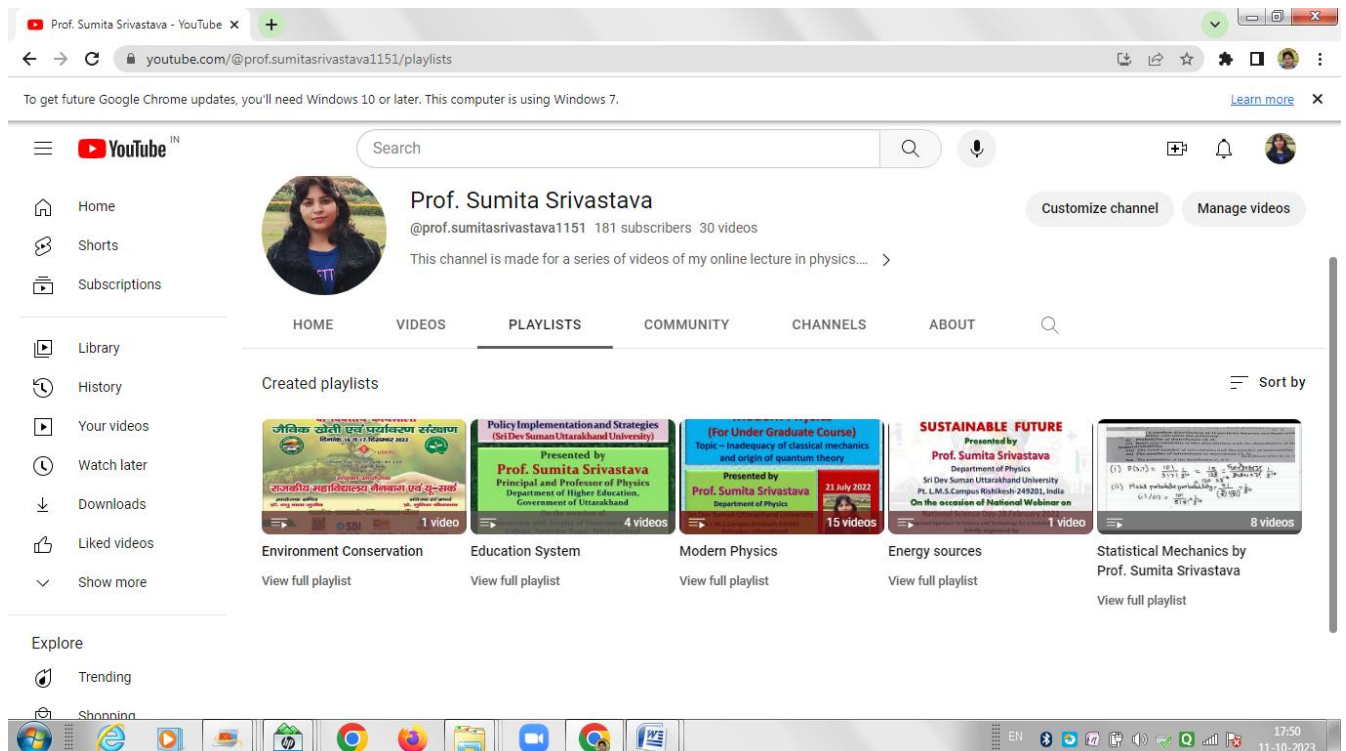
Prof. Sumita Srivastava - YouTube ×

youtube.com/@prof.sumitasrivastava1151/playlists

To get future Google Chrome updates, you'll need Windows 10 or later. This computer is using Windows 7.

Learn more

YouTube IN

Search

Home
Shorts
Subscriptions
Library
History
Your videos
Watch later
Downloads
Liked videos
Show more

Explore
Trending
Shopping

Prof. Sumita Srivastava
@prof.sumitasrivastava1151 181 subscribers 30 videos
This channel is made for a series of videos of my online lecture in physics.... >

Customize channel
Manage videos

HOME
VIDEOS
PLAYLISTS
COMMUNITY
CHANNELS
ABOUT

Created playlists
Sort by

जैविक खेती एवं पर्यावरण संरक्षण
राजकीय महाविद्यालय मैनबाग एवं सू-सर्क
1 video
Environment Conservation
View full playlist

Policy Implementation and Strategies
(Sri Dev Suman Uttarakhand University)
Presented by
Prof. Sumita Srivastava
Principal and Professor of Physics
Department of Higher Education, Government of Uttarakhand
4 videos
Education System
View full playlist

(For Under Graduate Course)
Topic – Inadequacy of classical mechanics and origin of quantum theory
Presented by
Prof. Sumita Srivastava
Department of Physics
21 July 2022
15 videos
Modern Physics
View full playlist

SUSTAINABLE FUTURE
Presented by
Prof. Sumita Srivastava
Department of Physics
Sri Dev Suman Uttarakhand University
Pt. L.M.S.Campus Rishikesh-249201, India
On the occasion of National Webinar on
1 video
Energy sources
View full playlist

8 videos
Statistical Mechanics by Prof. Sumita Srivastava
View full playlist

EN
17:50
11-10-2023